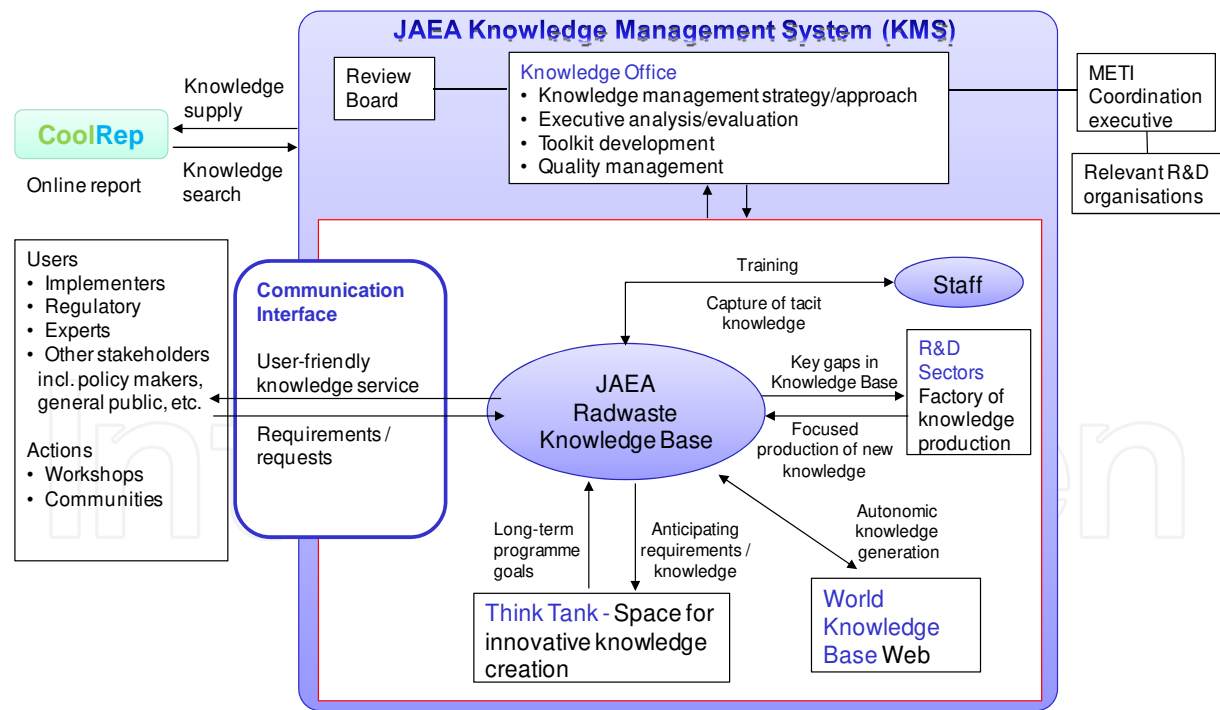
JAEA Knowledge Management System (KMS)

Knowledge supply

CoolRep

Online report

Knowledge search

Review Board

Knowledge Office
• Knowledge management strategy/approach
• Executive analysis/evaluation
• Toolkit development
• Quality management

METI Coordination executive

Relevant R&D organisations

Users
• Implementers
• Regulatory
• Experts
• Other stakeholders incl. policy makers, general public, etc.

Actions
• Workshops
• Communities

Communication Interface

User-friendly knowledge service

Requirements / requests

Training

Staff

Capture of tacit knowledge

JAEA Radwaste Knowledge Base

Key gaps in Knowledge Base

R&D Sectors
Factory of knowledge production

Focused production of new knowledge

Autonomic knowledge generation

Long-term programme goals

Anticipating requirements / knowledge

Think Tank - Space for innovative knowledge creation

World Knowledge Base Web